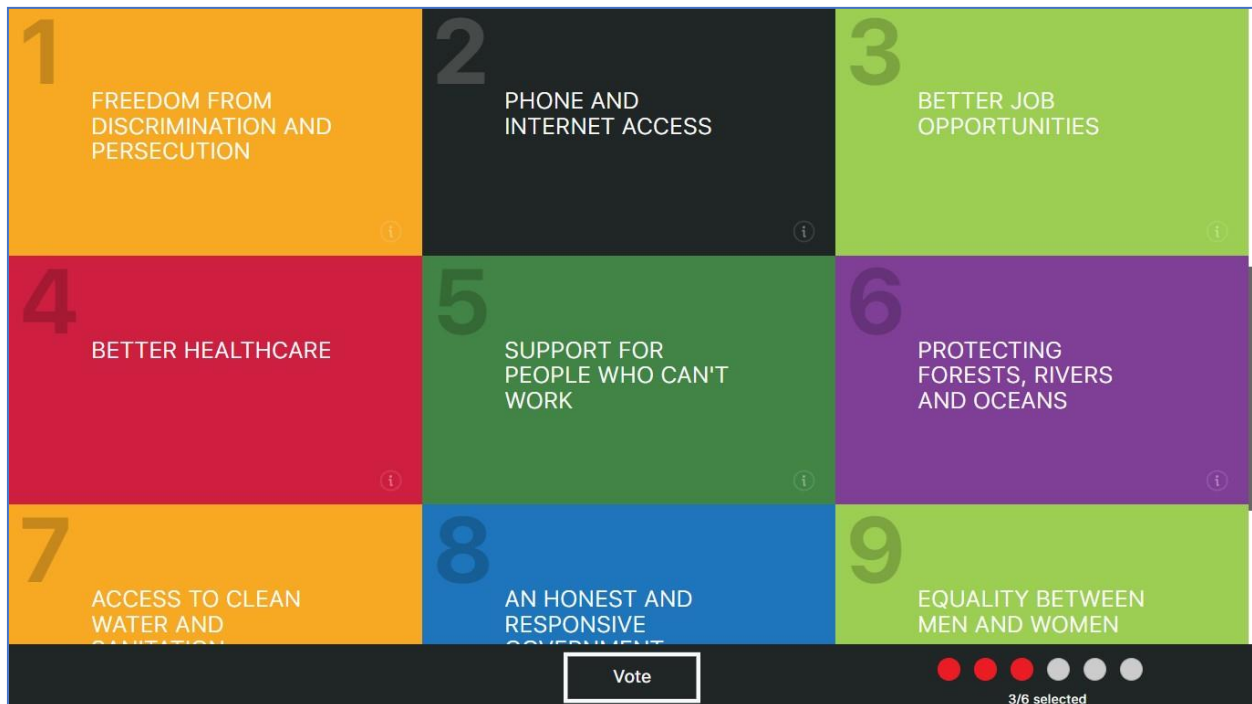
1
FREEDOM FROM DISCRIMINATION AND PERSECUTION
i

2
PHONE AND INTERNET ACCESS
i

3
BETTER JOB OPPORTUNITIES
i

4
BETTER HEALTHCARE
i

5
SUPPORT FOR PEOPLE WHO CAN'T WORK
i

6
PROTECTING FORESTS, RIVERS AND OCEANS
i

7
ACCESS TO CLEAN WATER AND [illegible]

8
AN HONEST AND RESPONSIVE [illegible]

9
EQUALITY BETWEEN MEN AND WOMEN

Vote

3/6 selected